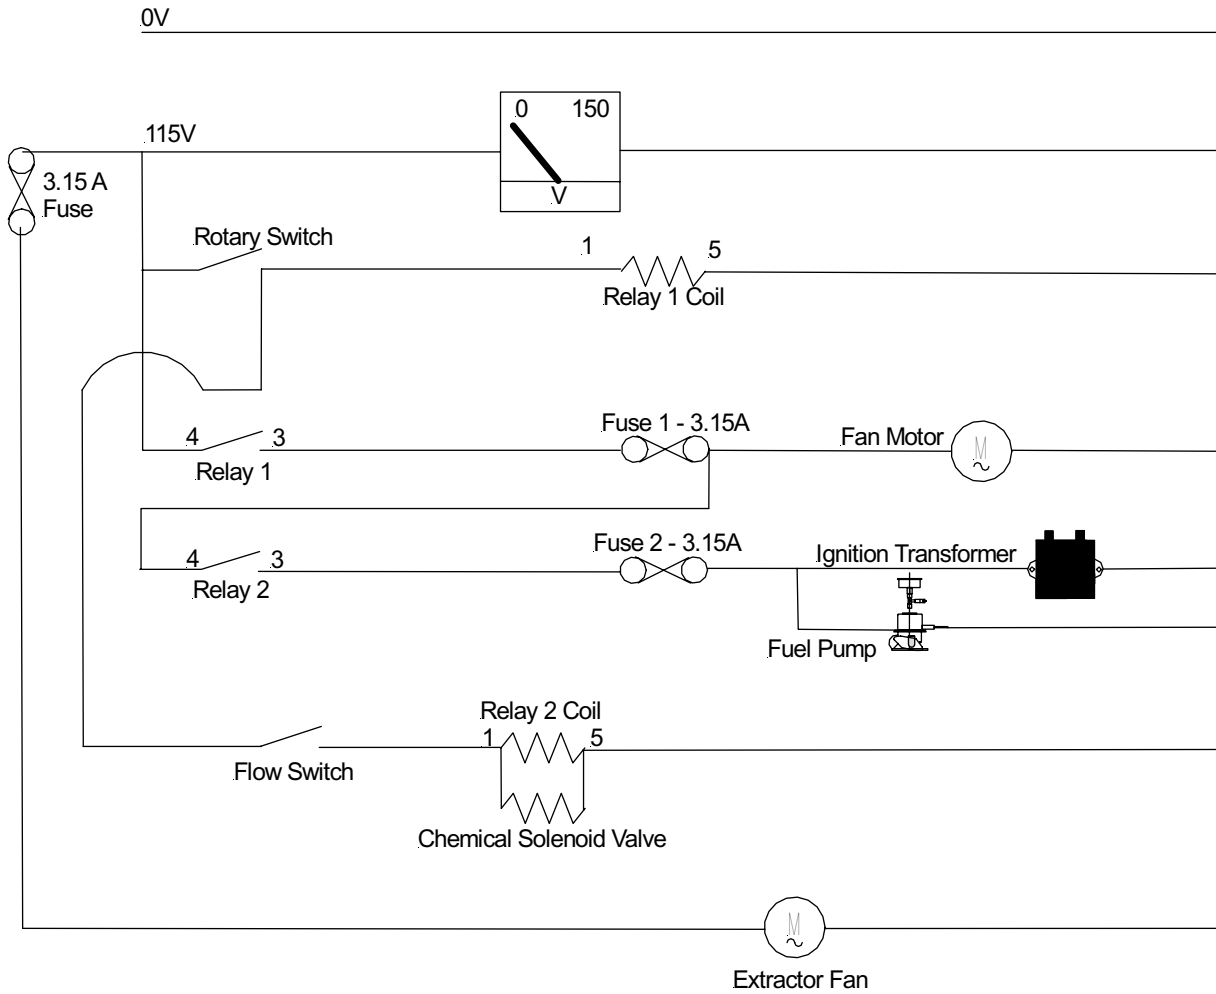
0V

0 150
V

115V

3.15 A
Fuse

Rotary Switch

1 5
Relay 1 Coil

4 3
Relay 1

Fuse 1 - 3.15A

Fan Motor

M
~

4 3
Relay 2

Fuse 2 - 3.15A

Ignition Transformer

Fuel Pump

Relay 2 Coil
1 5

Flow Switch

Chemical Solenoid Valve

M
~

Extractor Fan